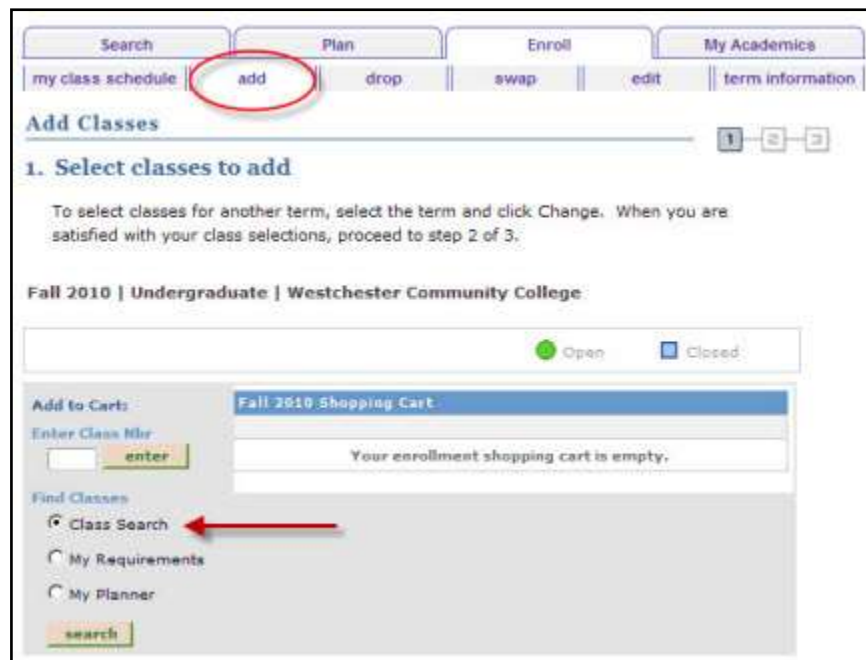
Search | Plan | Enroll | My Academics

my class schedule | add | drop | swap | edit | term information

Add Classes

1 2 3

1. Select classes to add

To select classes for another term, select the term and click Change. When you are satisfied with your class selections, proceed to step 2 of 3.

Fall 2010 | Undergraduate | Westchester Community College

Open Closed

Add to Cart:

Enter Class Nbr

enter

Find Classes

Class Search

My Requirements

My Planner

search

Fall 2010 Shopping Cart

Your enrollment shopping cart is empty.